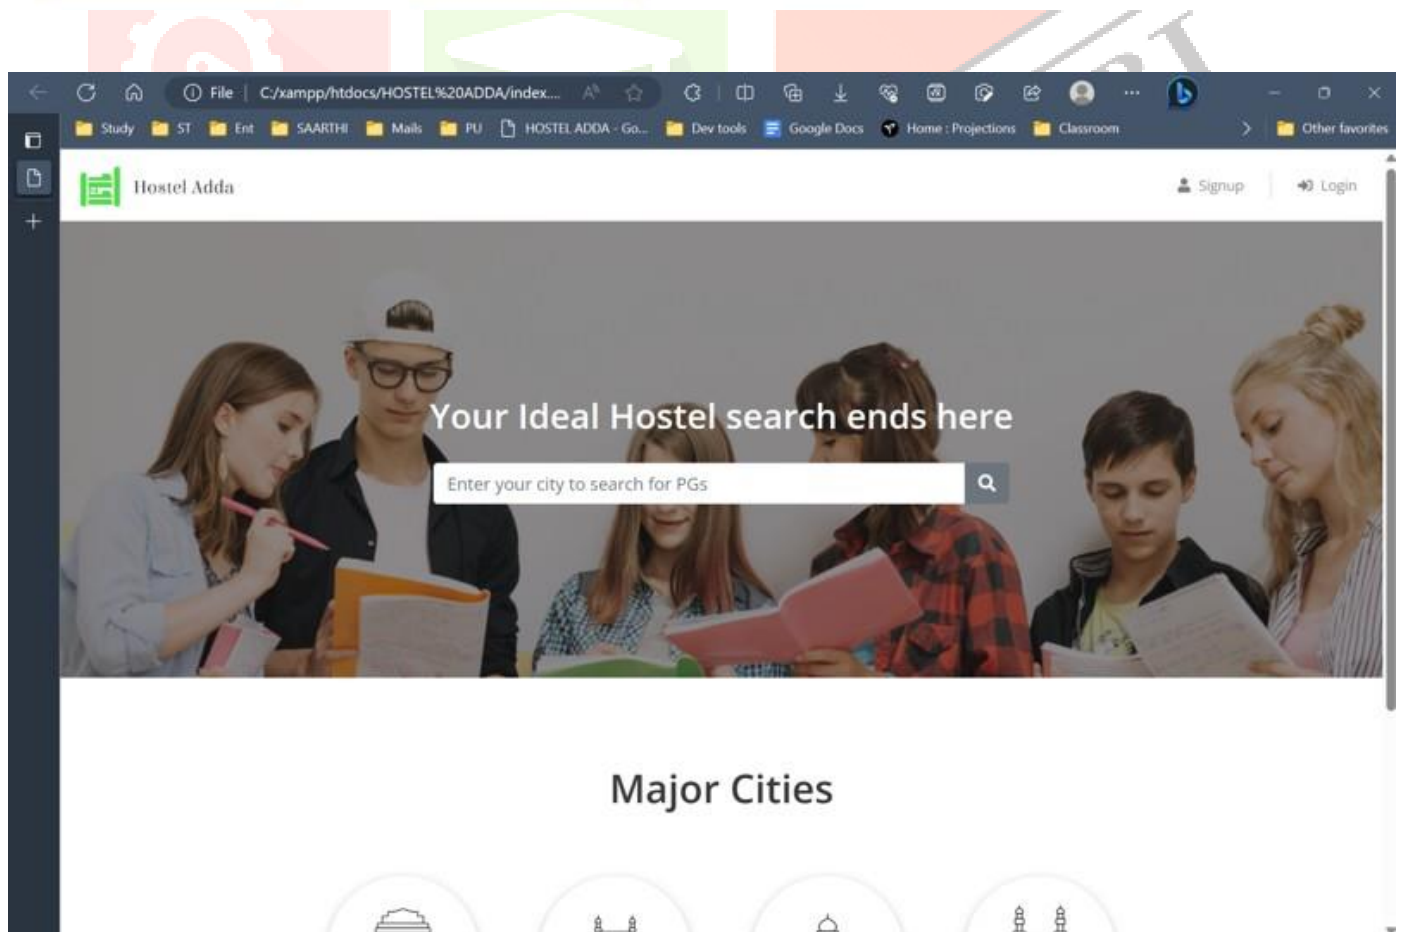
File | C:/xampp/htdocs/HOSTEL%20ADDA/index...

Study ST Ent SAARTHI Mails PU HOSTEL ADDA - Go... Dev tools Google Docs Home : Projections Classroom Other favorites

Hostel Adda

Signup Login

Your Ideal Hostel search ends here

Enter your city to search for PGs

Major Cities